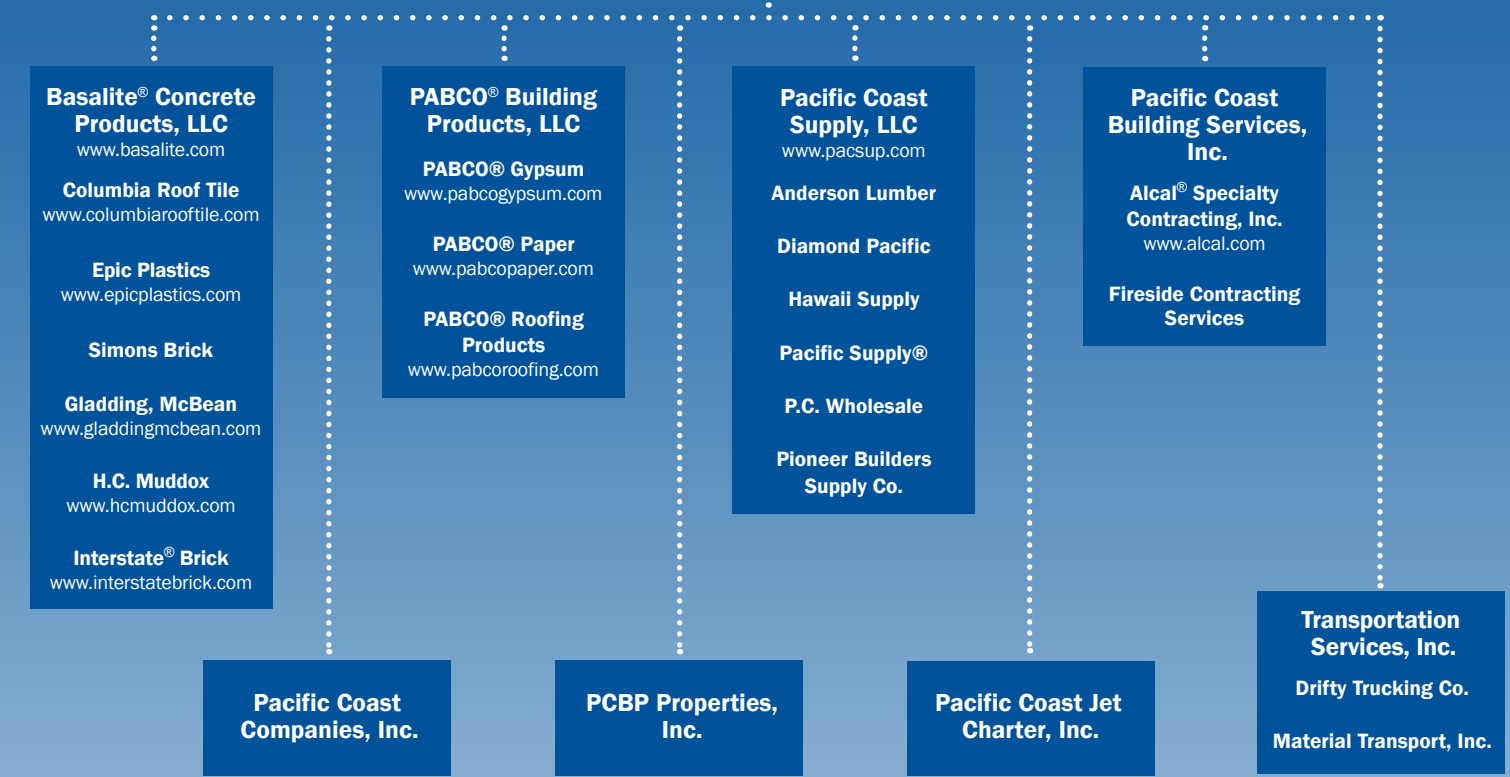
Basalite® Concrete Products, LLC
www.basalite.com

Columbia Roof Tile
www.columbiarooftile.com

Epic Plastics
www.epicplastics.com

Simons Brick

Gladding, McBean
www.gladdingmcbean.com

H.C. Muddox
www.hcmuddox.com

Interstate® Brick
www.interstatebrick.com

PABCO® Building Products, LLC

PABCO® Gypsum
www.pabcogypsum.com

PABCO® Paper
www.pabcopaper.com

PABCO® Roofing Products
www.pabcoroofing.com

Pacific Coast Supply, LLC
www.pacsup.com

Anderson Lumber

Diamond Pacific

Hawaii Supply

Pacific Supply®

P.C. Wholesale

Pioneer Builders Supply Co.

Pacific Coast Building Services, Inc.

Alcal® Specialty Contracting, Inc.
www.alcal.com

Fireside Contracting Services

Transportation Services, Inc.

Drifty Trucking Co.

Material Transport, Inc.

Pacific Coast Companies, Inc.

PCBP Properties, Inc.

Pacific Coast Jet Charter, Inc.